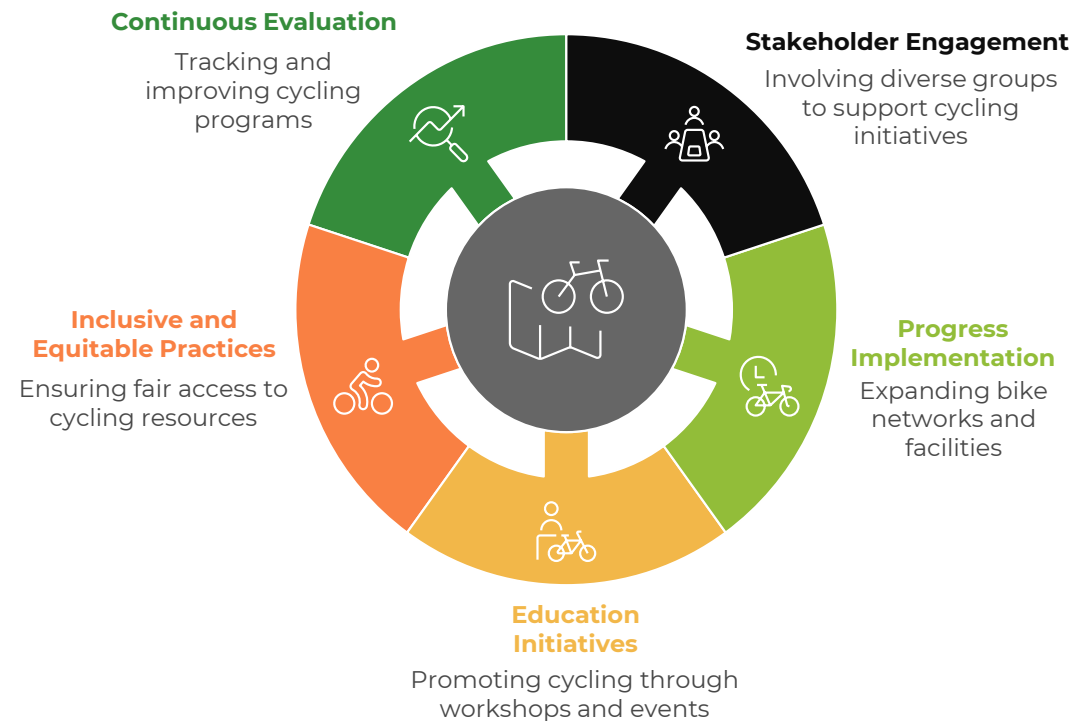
Continuous Evaluation
Tracking and improving cycling programs

Stakeholder Engagement
Involving diverse groups to support cycling initiatives

Inclusive and Equitable Practices
Ensuring fair access to cycling resources

Progress Implementation
Expanding bike networks and facilities

Education Initiatives
Promoting cycling through workshops and events